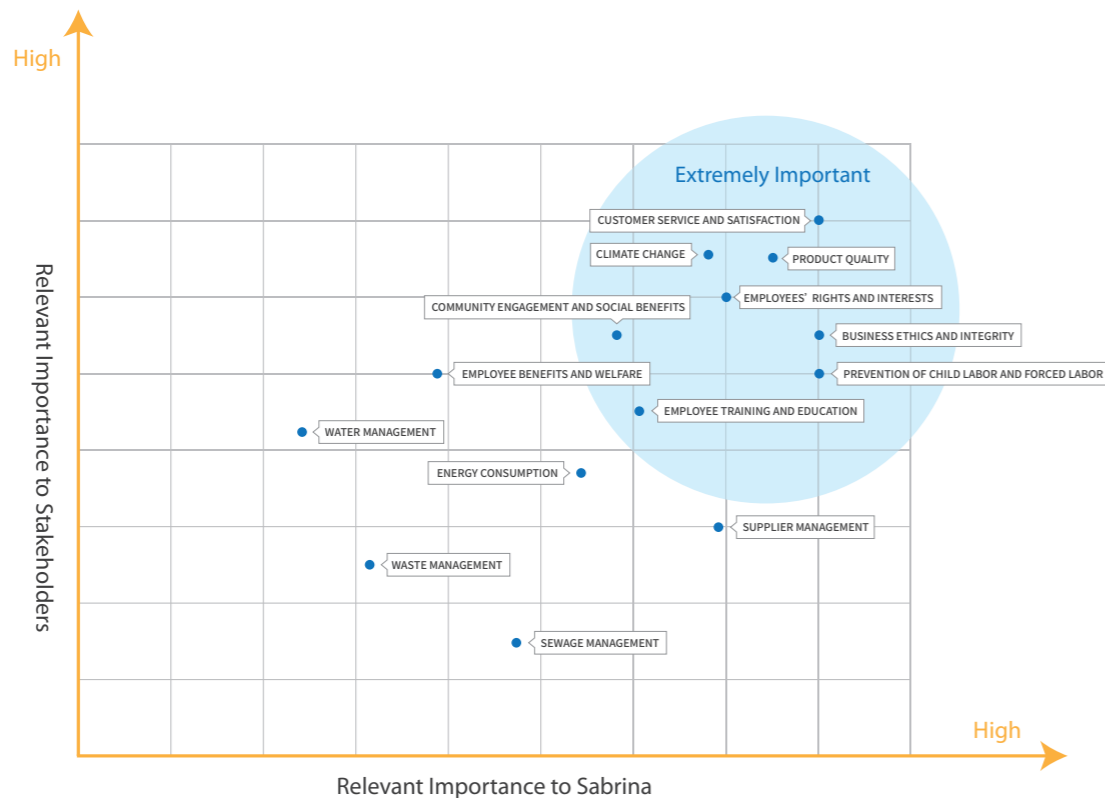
High

Extremely Important

CUSTOMER SERVICE AND SATISFACTION

CLIMATE CHANGE

PRODUCT QUALITY

EMPLOYEES' RIGHTS AND INTERESTS

COMMUNITY ENGAGEMENT AND SOCIAL BENEFITS

BUSINESS ETHICS AND INTEGRITY

EMPLOYEE BENEFITS AND WELFARE

PREVENTION OF CHILD LABOR AND FORCED LABOR

EMPLOYEE TRAINING AND EDUCATION

WATER MANAGEMENT

ENERGY CONSUMPTION

SUPPLIER MANAGEMENT

WASTE MANAGEMENT

SEWAGE MANAGEMENT

High

Relevant Importance to Stakeholders

Relevant Importance to Sabrina